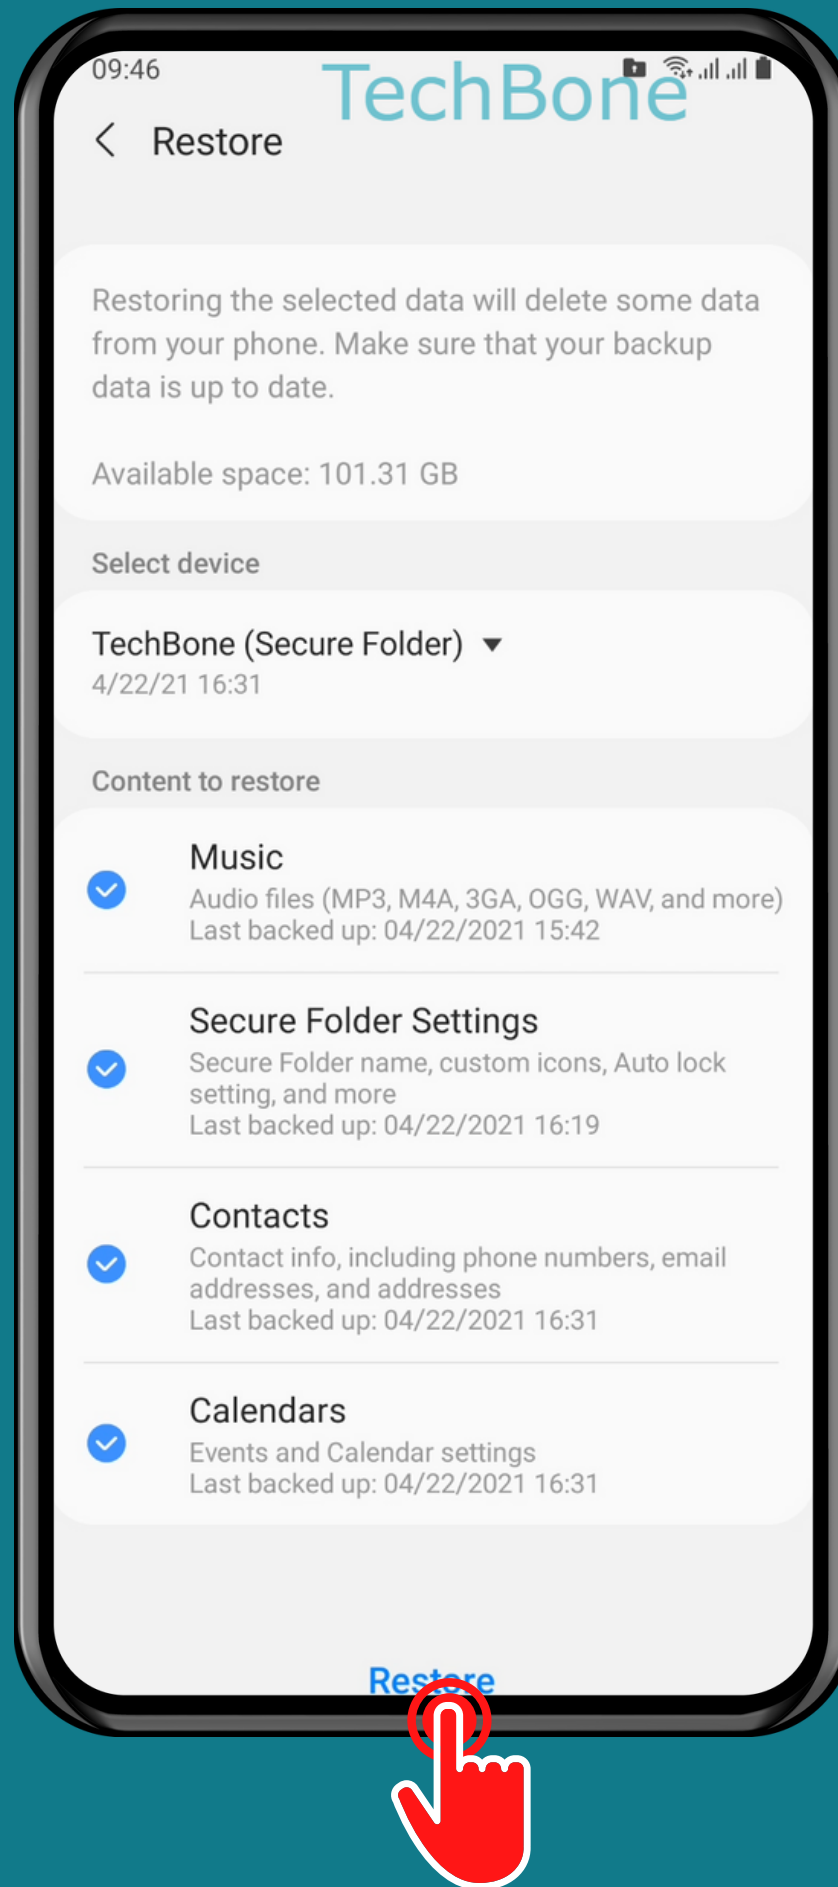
09:46

TechBone

Restore

Restoring the selected data will delete some data from your phone. Make sure that your backup data is up to date.

Available space: 101.31 GB

Select device

TechBone (Secure Folder)
4/22/21 16:31

Content to restore

Music
Audio files (MP3, M4A, 3GA, OGG, WAV, and more)
Last backed up: 04/22/2021 15:42

Secure Folder Settings
Secure Folder name, custom icons, Auto lock setting, and more
Last backed up: 04/22/2021 16:19

Contacts
Contact info, including phone numbers, email addresses, and addresses
Last backed up: 04/22/2021 16:31

Calendars
Events and Calendar settings
Last backed up: 04/22/2021 16:31

Restore